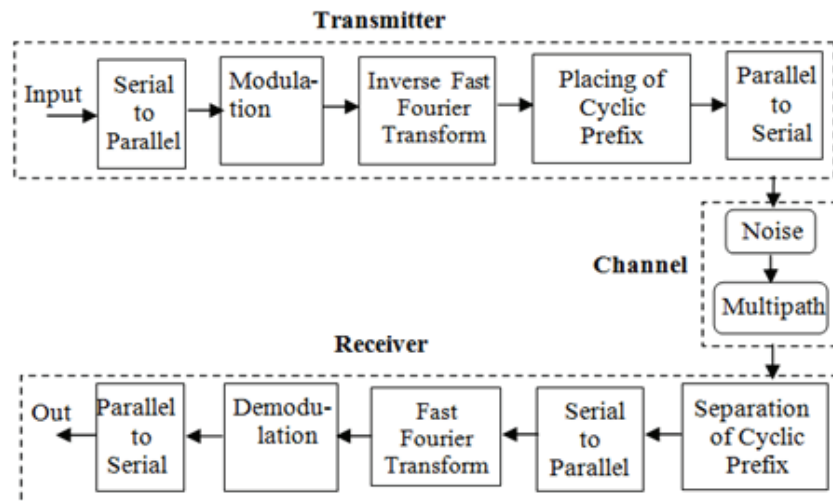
Transmitter

Input

Serial to Parallel

Modulation

Inverse Fast Fourier Transform

Placing of Cyclic Prefix

Parallel to Serial

Channel

Noise

Multipath

Receiver

Separation of Cyclic Prefix

Serial to Parallel

Fast Fourier Transform

Demodulation

Parallel to Serial

Out